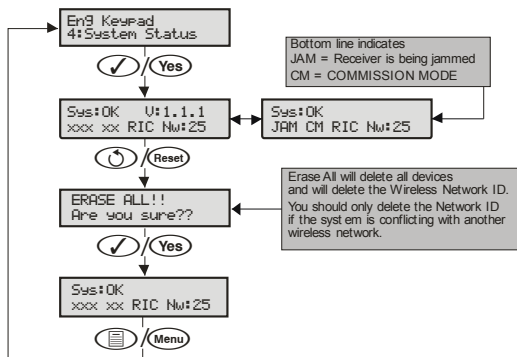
Eng Keypad
4:System Status

✓/Yes

Sys:OK V:1.1.1
xxx xx RIC Nw:25

Bottom line indicates
JAM = Receiver is being jammed
CM = COMMISSION MODE

Sys:OK
JAM CM RIC Nw:25

/Reset

ERASE ALL!!
Are you sure??

Erase All will delete all devices and will delete the Wireless Network ID.
You should only delete the Network ID if the system is conflicting with another wireless network.

✓/Yes

Sys:OK
xxx xx RIC Nw:25

/Menu